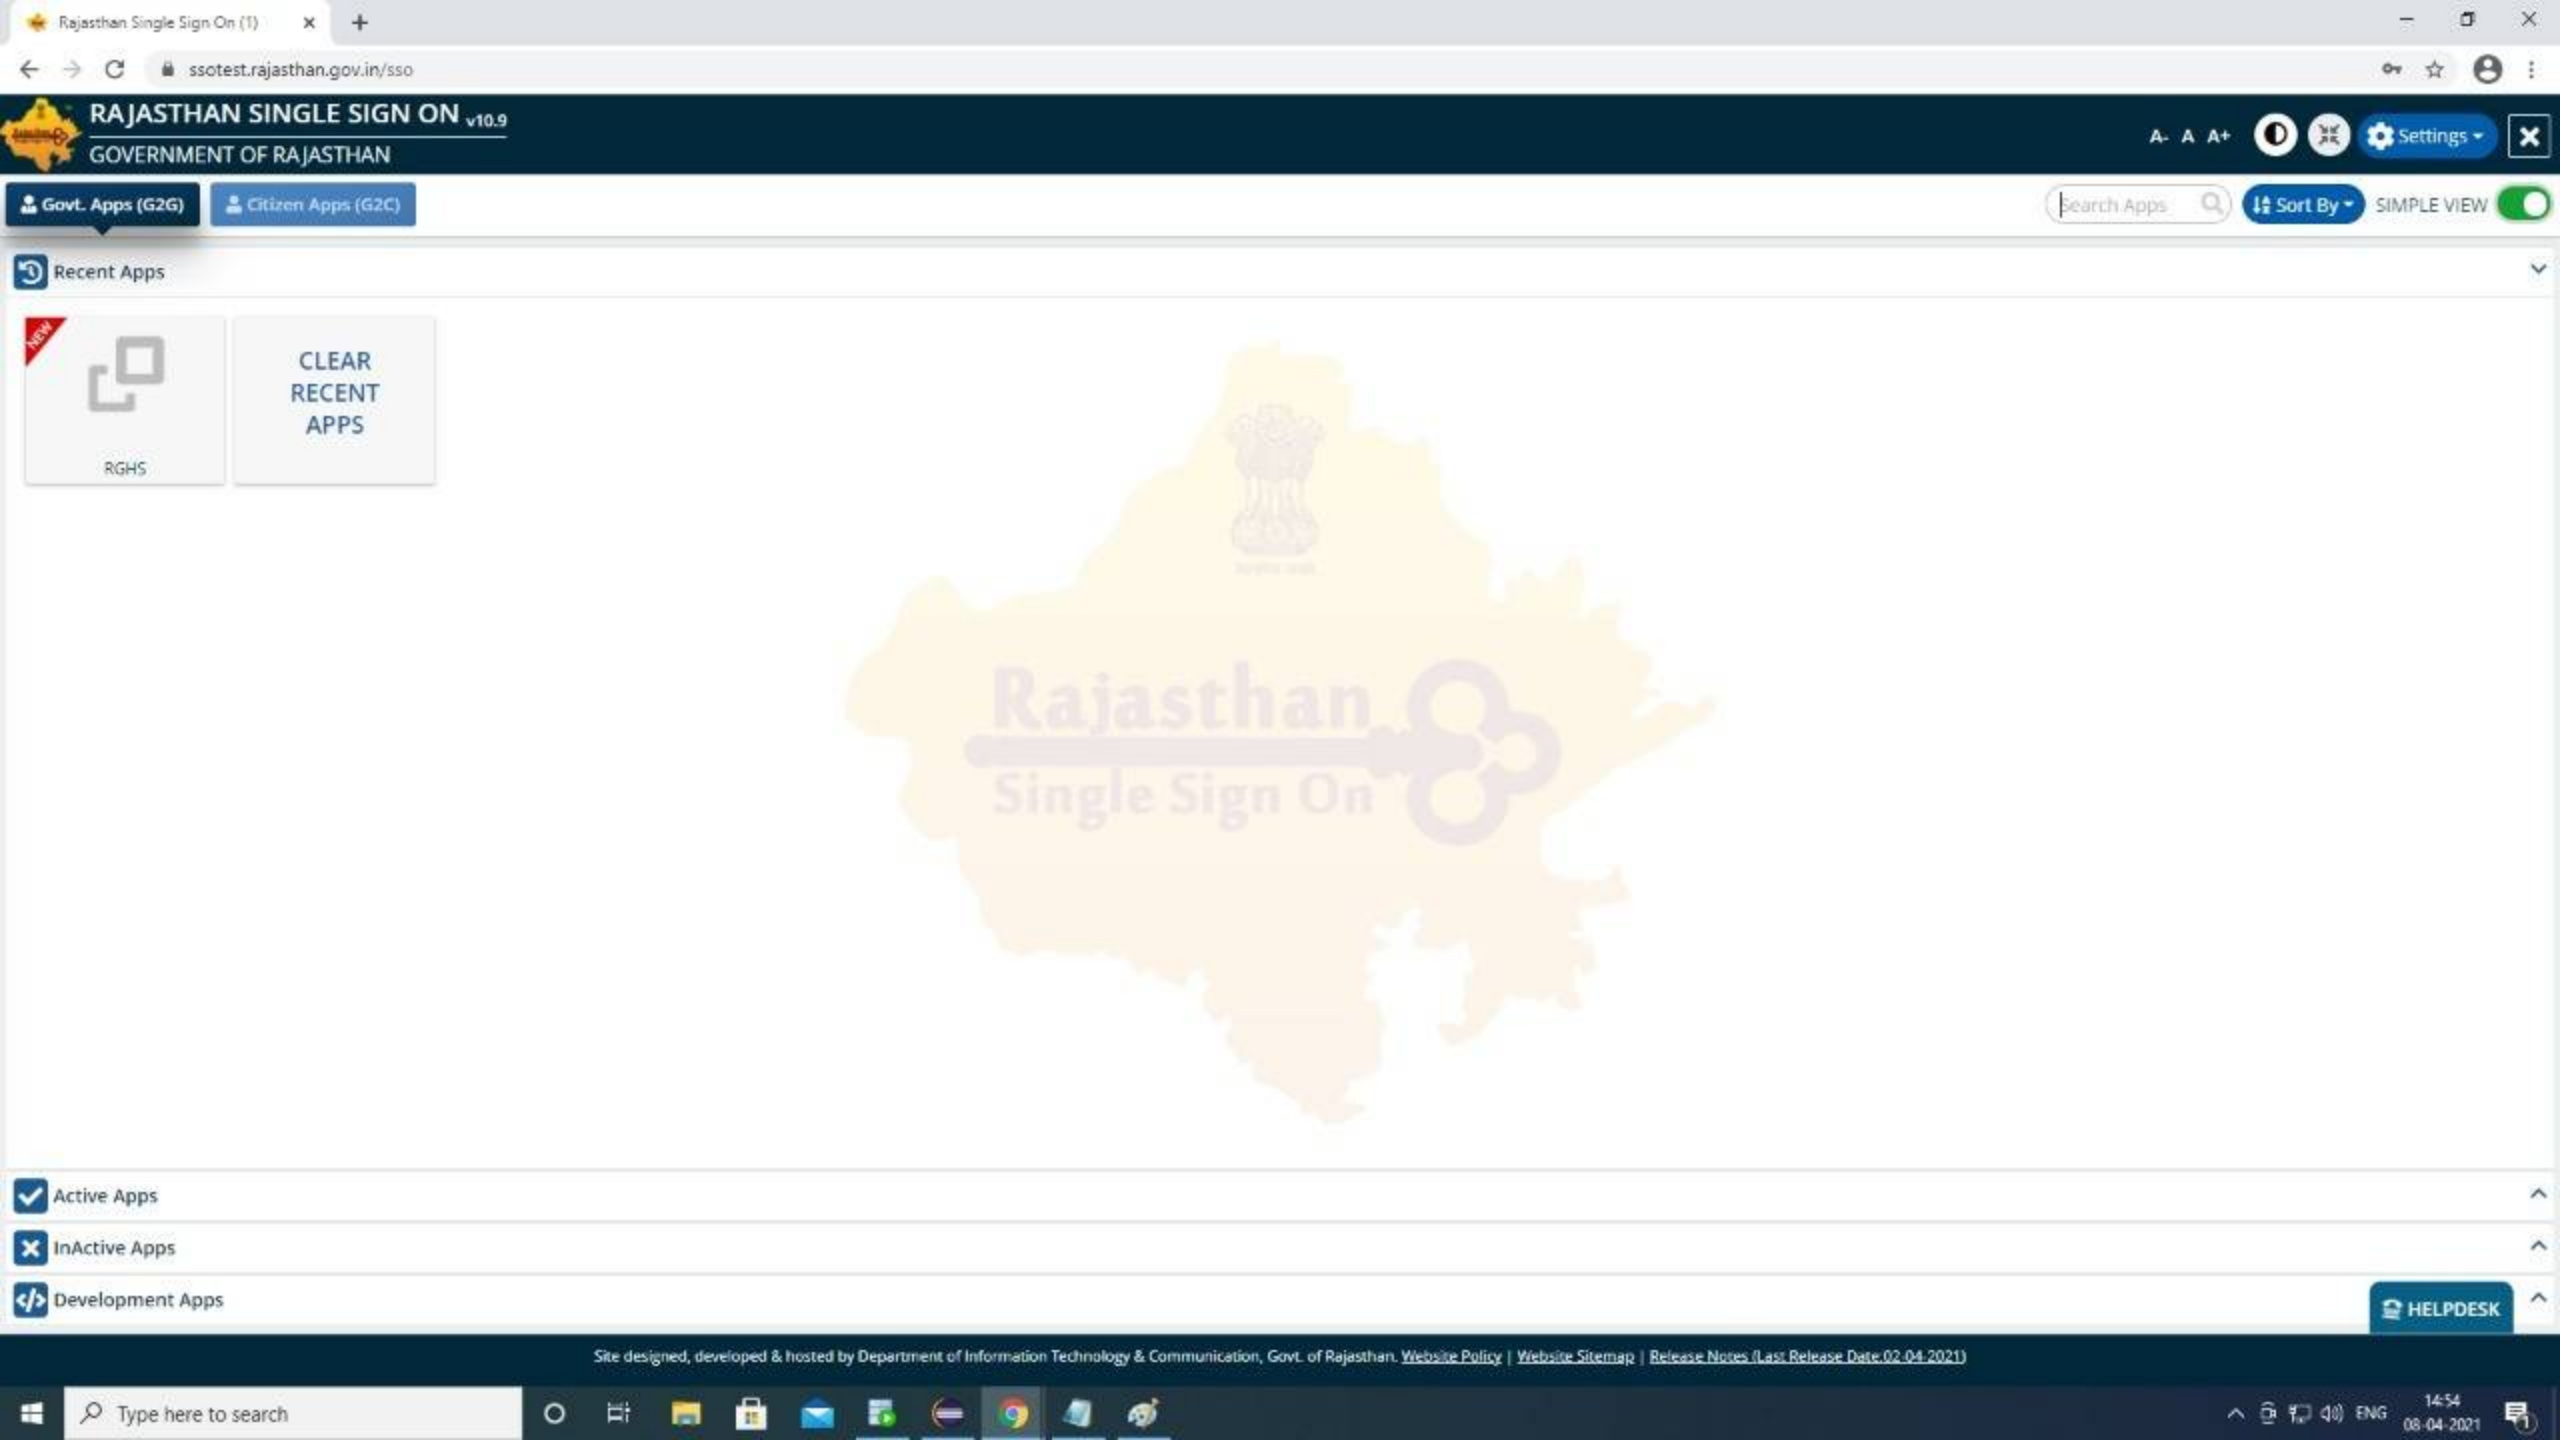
Rajasthan Single Sign On (1)

ssotest.rajasthan.gov.in/sso

RAJASTHAN SINGLE SIGN ON v10.9
GOVERNMENT OF RAJASTHAN

A- A A+ Settings

Govt. Apps (G2G) Citizen Apps (G2C)

Search Apps Sort By SIMPLE VIEW

Recent Apps

NEW

RGHS

CLEAR RECENT APPS

Rajasthan Single Sign On

Active Apps

InActive Apps

Development Apps

HELPDESK

Site designed, developed & hosted by Department of Information Technology & Communication, Govt. of Rajasthan. Website Policy | Website Sitemap | Release Notes (Last Release Date:02-04-2021)

Type here to search

ENG 14:54 08-04-2021